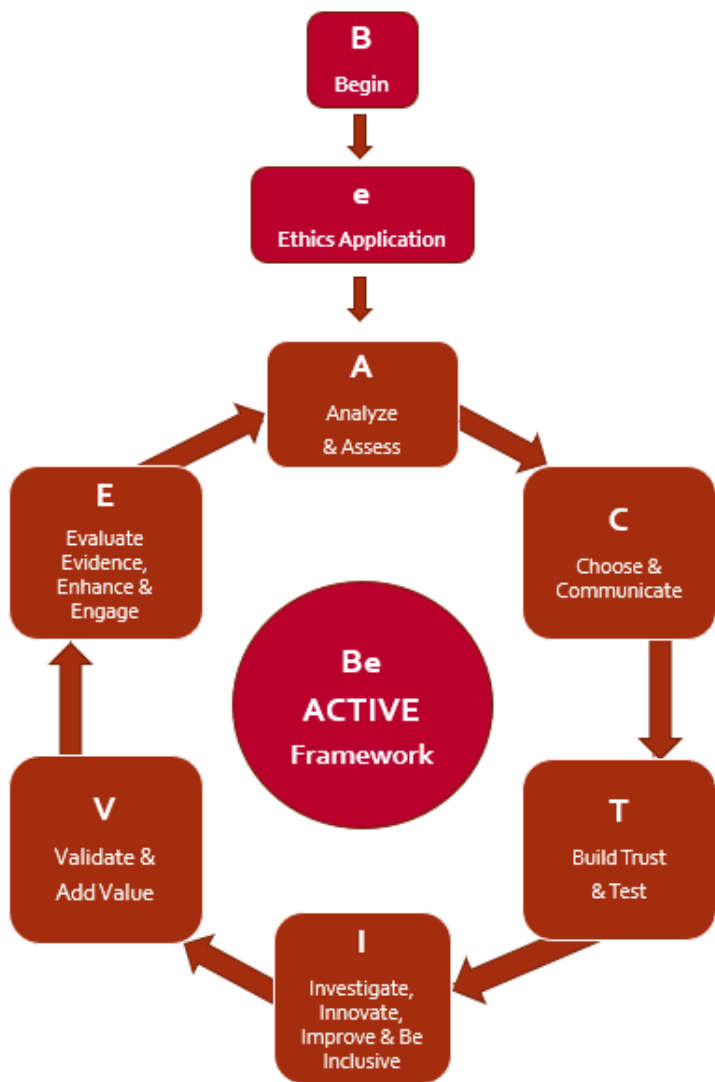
B
Begin

e
Ethics Application

A
Analyze & Assess

C
Choose & Communicate

T
Build Trust & Test

I
Investigate, Innovate, Improve & Be Inclusive

V
Validate & Add Value

E
Evaluate Evidence, Enhance & Engage

Be ACTIVE Framework